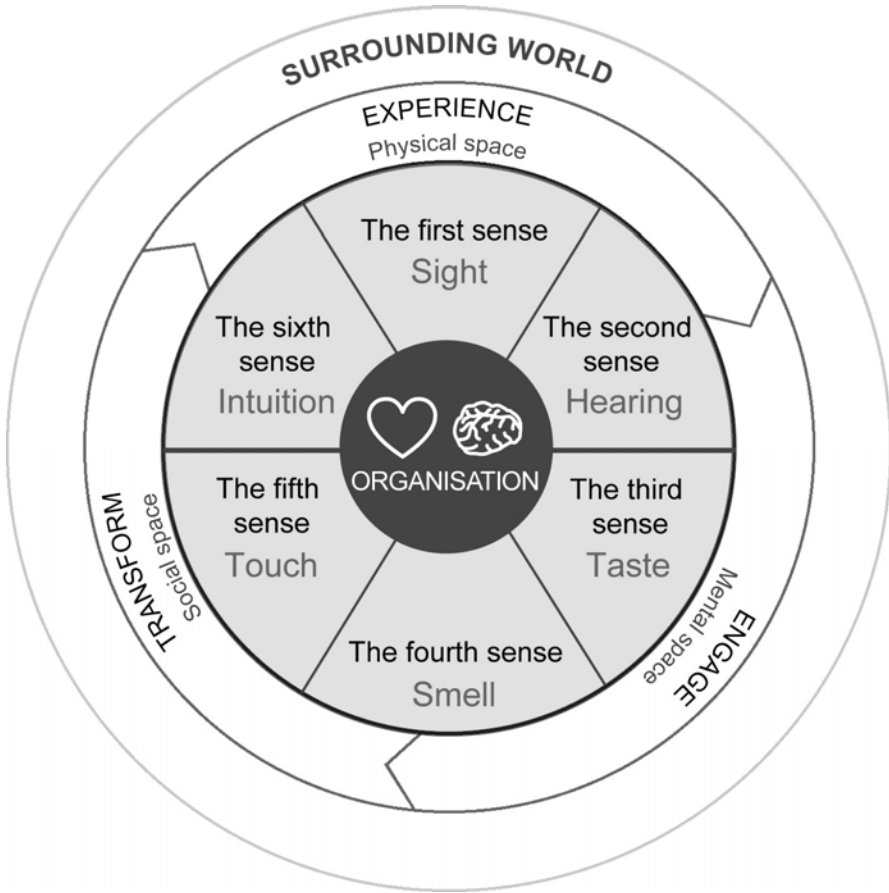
SURROUNDING WORLD

EXPERIENCE
Physical space

The first sense
Sight

The second sense
Hearing

The third sense
Taste

The fourth sense
Smell

The fifth sense
Touch

The sixth sense
Intuition

ORGANISATION

TRANSFORM
Social space

ENGAGE
Mental space